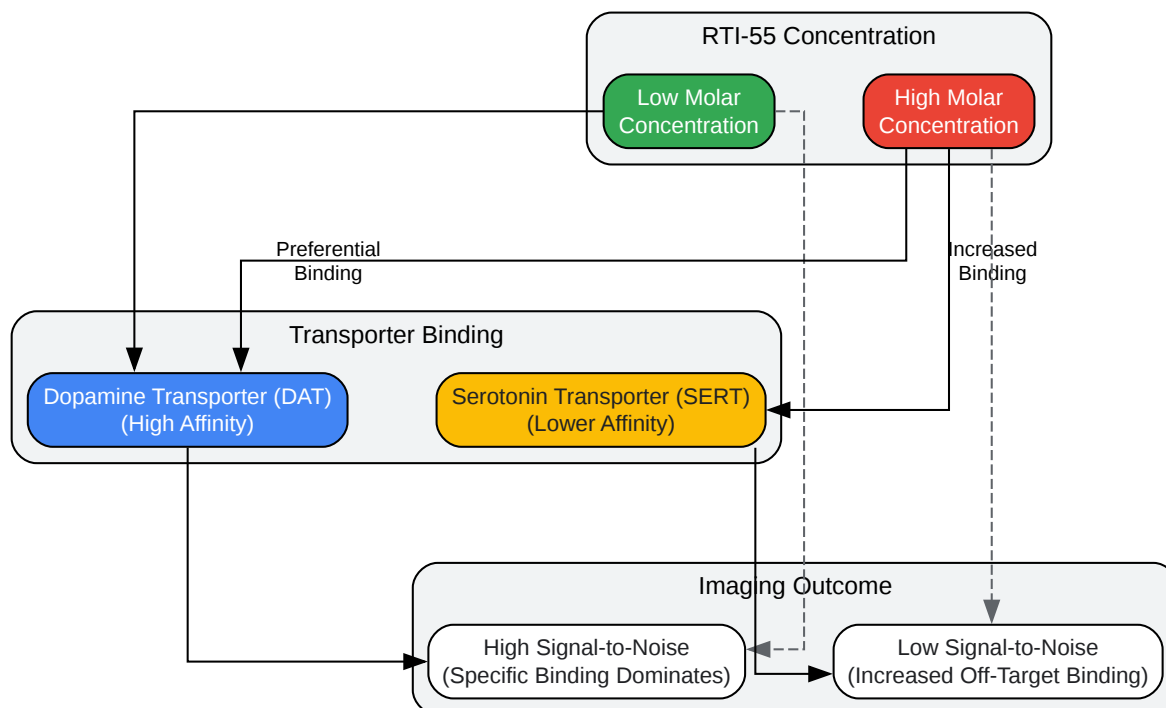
RTI-55 Concentration

Low Molar Concentration

High Molar Concentration

Preferential Binding

Increased Binding

Transporter Binding

Dopamine Transporter (DAT) (High Affinity)

Serotonin Transporter (SERT) (Lower Affinity)

Imaging Outcome

High Signal-to-Noise (Specific Binding Dominates)

Low Signal-to-Noise (Increased Off-Target Binding)